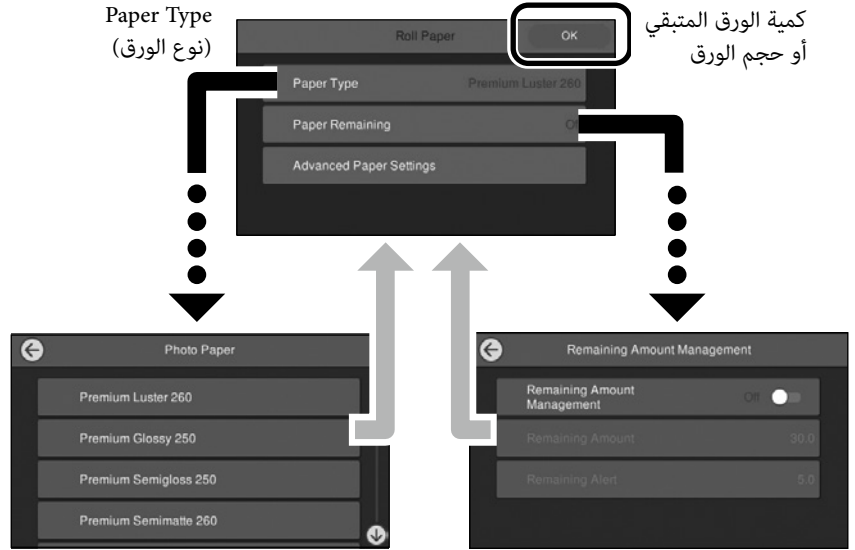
Paper Type
(نوع الورق)

كمية الورق المتبقي
أو حجم الورق

Roll Paper
OK
Paper Type Premium Luster 260
Paper Remaining Off
Advanced Paper Settings

Photo Paper
Premium Luster 260
Premium Glossy 250
Premium Semigloss 250
Premium Semimatte 260

Remaining Amount Management
Remaining Amount Management Off
Remaining Amount 30.0
Remaining Alert 5.0